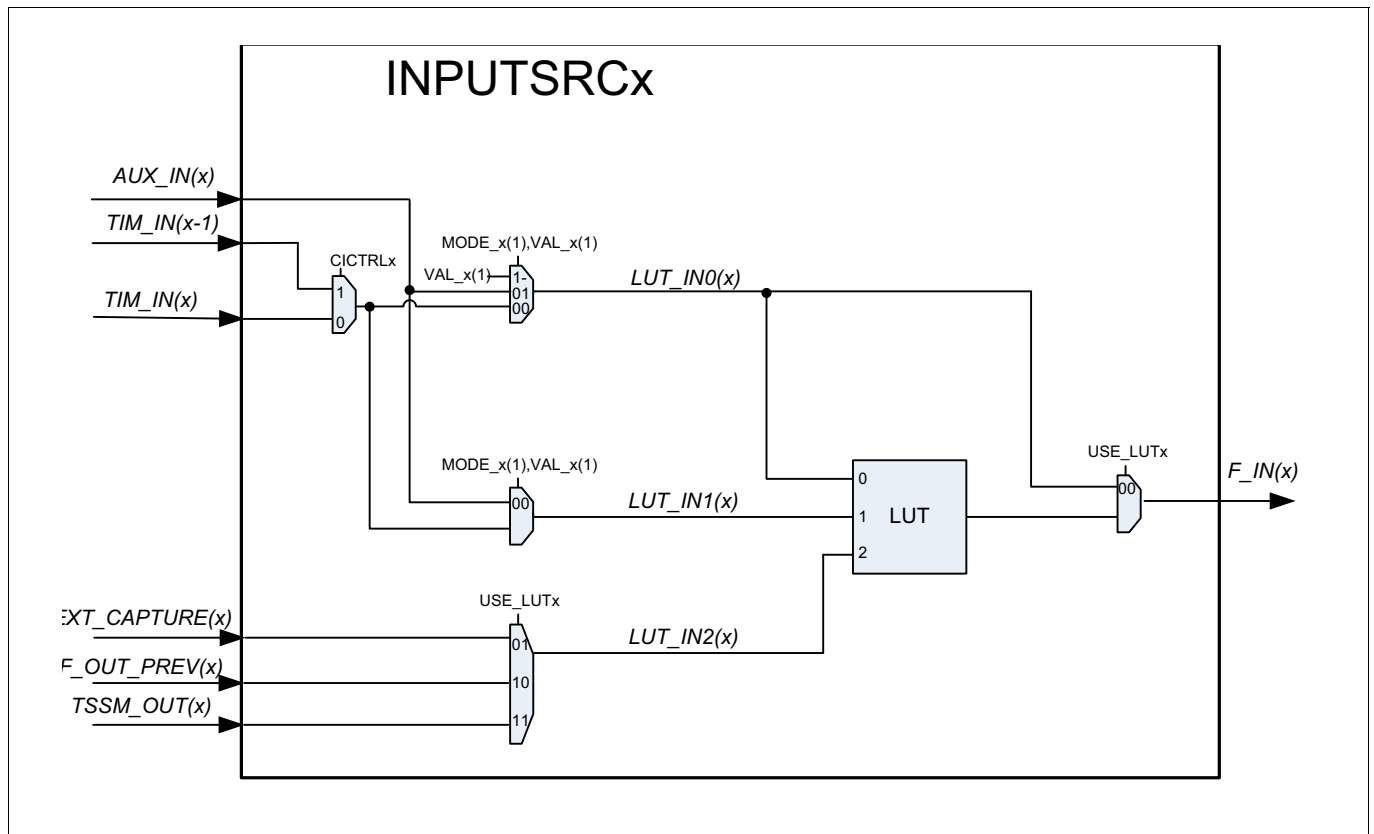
INPUTSRCx

AUX_IN(x)

TIM_IN(x-1)

TIM_IN(x)

CICTRLx

1

0

MODE_x(1),VAL_x(1)

VAL_x(1)

1-

01

00

LUT_IN0(x)

MODE_x(1),VAL_x(1)

00

LUT_IN1(x)

0

1

2

LUT

USE_LUTx

00

F_IN(x)

USE_LUTx

EXT_CAPTURE(x)

F_OUT_PREV(x)

TSSM_OUT(x)

01

10

11

LUT_IN2(x)